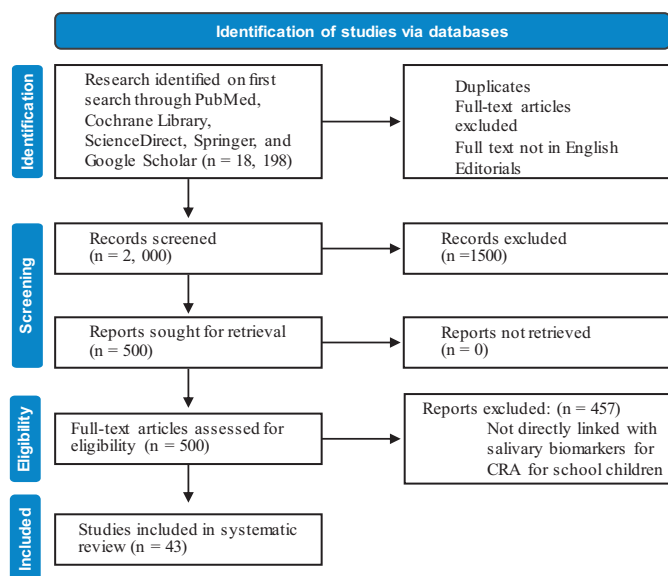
Identification of studies via databases

Identification

Research identified on first search through PubMed, Cochrane Library, ScienceDirect, Springer, and Google Scholar (n = 18, 198)

Duplicates
Full-text articles excluded
Full text not in English
Editorials

Screening

Records screened
(n = 2, 000)

Records excluded
(n =1500)

Reports sought for retrieval
(n = 500)

Reports not retrieved
(n = 0)

Eligibility

Full-text articles assessed for eligibility (n = 500)

Reports excluded: (n = 457)
Not directly linked with salivary biomarkers for CRA for school children

Included

Studies included in systematic review (n = 43)